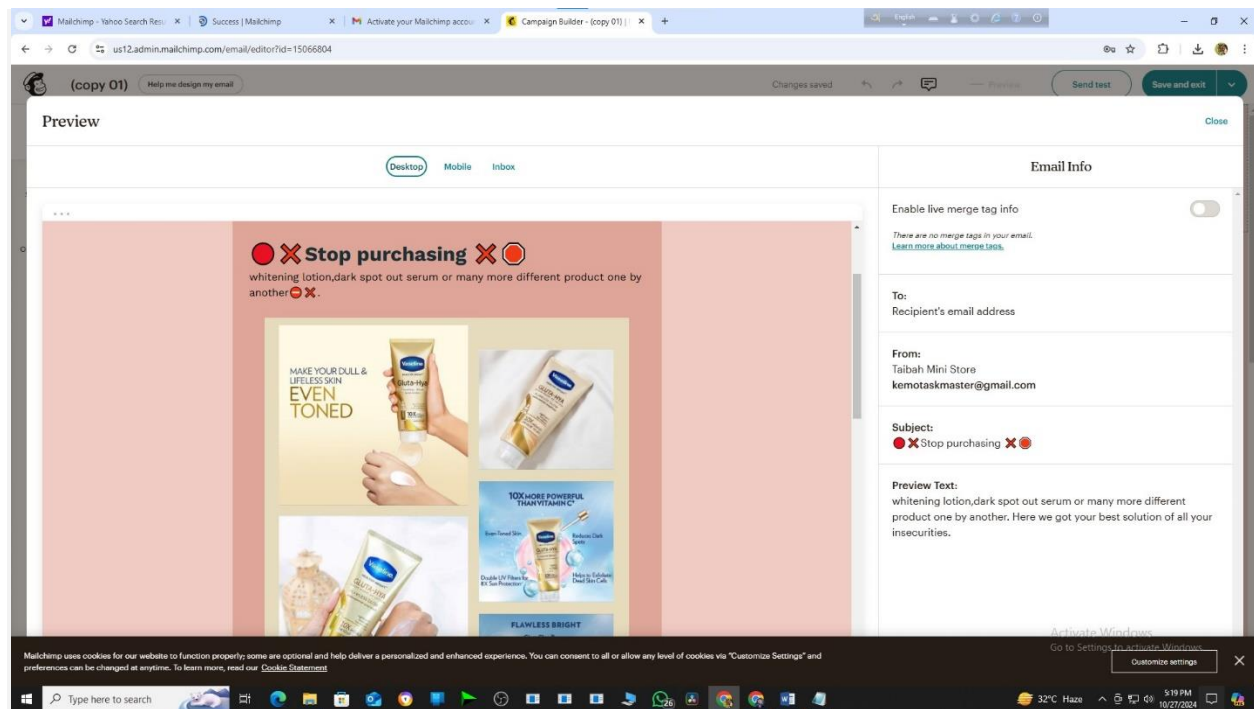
Mailchimp - Yahoo Search Resu × | Success | Mailchimp × | Activate your Mailchimp accou × | Campaign Builder - (copy 01) | × +

us12.admin.mailchimp.com/email/editor?id=15066804

(copy 01) Help me design my email

Changes saved Preview Send test Save and exit

Preview

Close

Desktop Mobile Inbox

Email Info

🔴❌Stop purchasing ❌🔴

whitening lotion,dark spot out serum or many more different product one by another⛔❌.

MAKE YOUR DULL & LIFELESS SKIN EVEN TONED

Vaseline Gluta-Hya

10X MORE POWERFUL THAN VITAMIN C*

Even-Toned Skin

Reduces Dark Spots

Double UV Filters for 8X Sun Protection

Helps to Exfoliate Dead Skin Cells

FLAWLESS BRIGHT

Enable live merge tag info

There are no merge tags in your email. Learn more about merge tags.

To:
Recipient's email address

From:
Taibah Mini Store
kemotaskmaster@gmail.com

Subject:
🔴❌Stop purchasing ❌🔴

Preview Text:
whitening lotion,dark spot out serum or many more different product one by another. Here we got your best solution of all your insecurities.

Activate Windows
Go to Settings to activate Windows.

Mailchimp uses cookies for our website to function properly; some are optional and help deliver a personalized and enhanced experience. You can consent to all or allow any level of cookies via "Customize Settings" and preferences can be changed at anytime. To learn more, read our Cookie Statement

Customize settings

Type here to search

32°C Haze 5:19 PM 10/27/2024